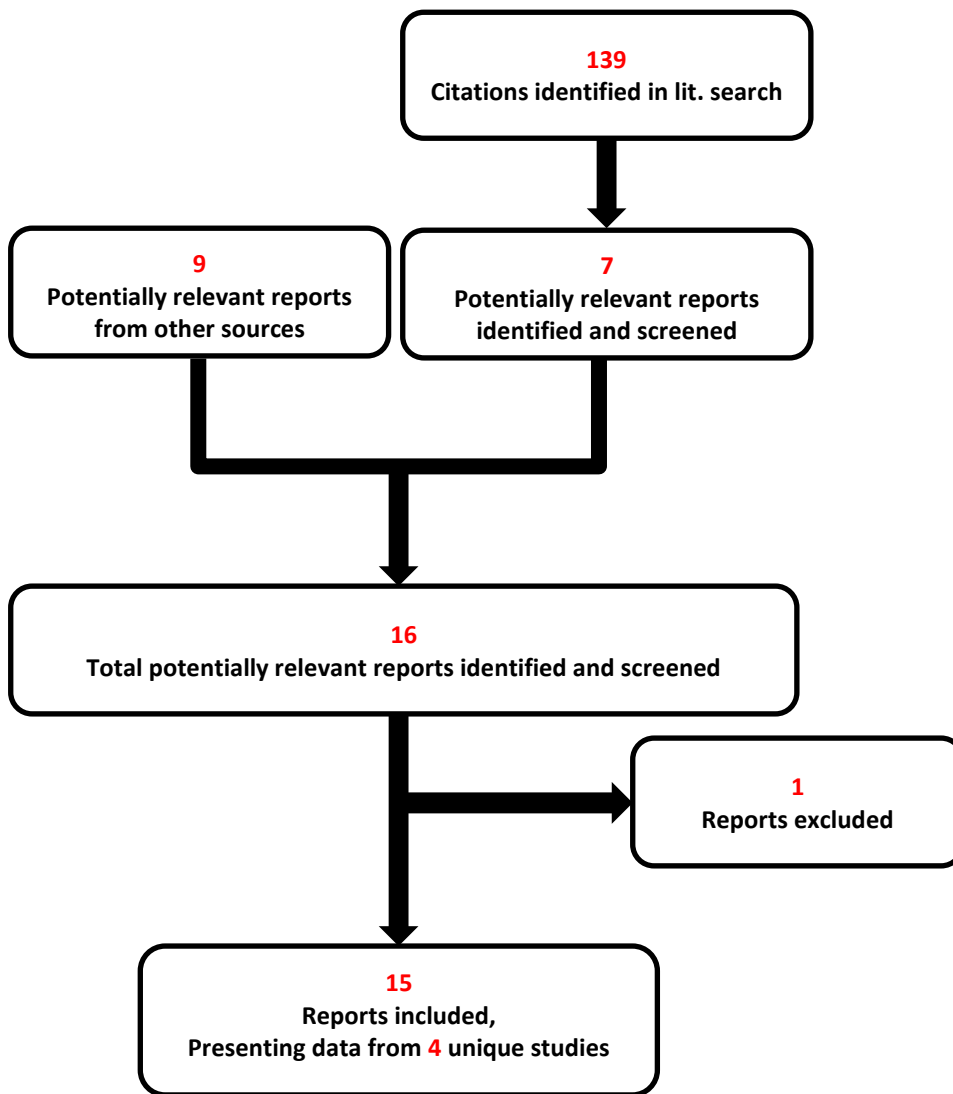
139
Citations identified in lit. search

9
Potentially relevant reports from other sources

7
Potentially relevant reports identified and screened

16
Total potentially relevant reports identified and screened

1
Reports excluded

15
Reports included,
Presenting data from 4 unique studies